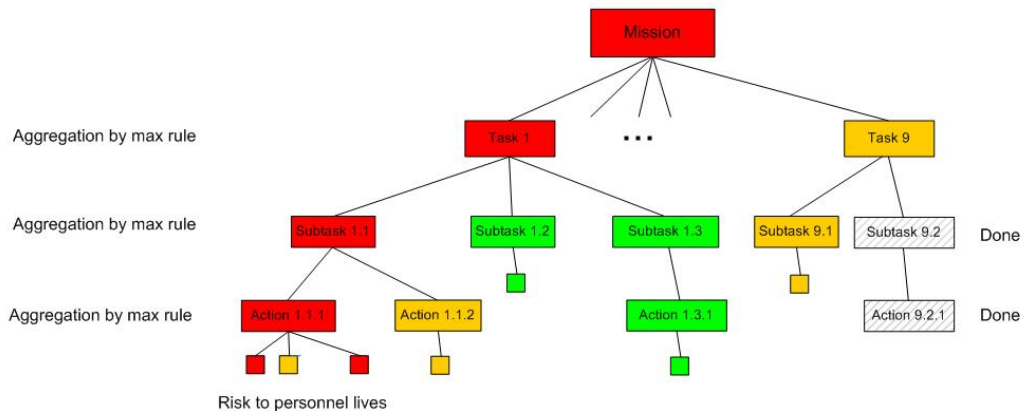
Mission

Aggregation by max rule

Task 1

...

Task 9

Aggregation by max rule

Subtask 1.1

Subtask 1.2

Subtask 1.3

Subtask 9.1

Subtask 9.2

Done

Aggregation by max rule

Action 1.1.1

Action 1.1.2

Action 1.3.1

Action 9.2.1

Done

Risk to personnel lives